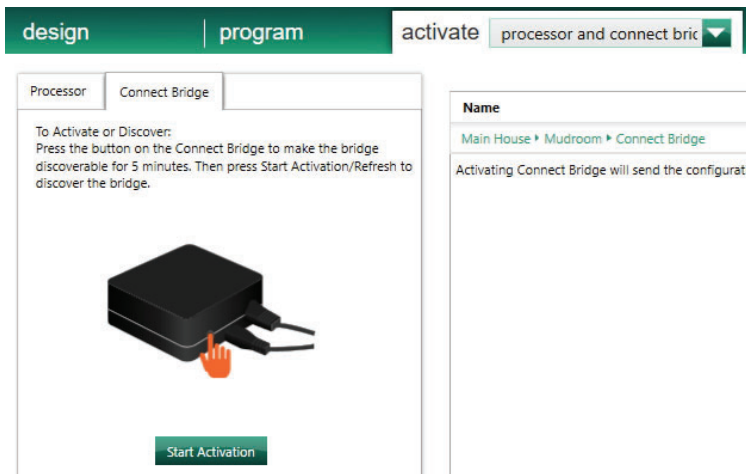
design | program | activate | processor and connect bric

Processor | Connect Bridge

To Activate or Discover:
Press the button on the Connect Bridge to make the bridge discoverable for 5 minutes. Then press Start Activation/Refresh to discover the bridge.

Start Activation

Name

Main House ▸ Mudroom ▸ Connect Bridge

Activating Connect Bridge will send the configurati